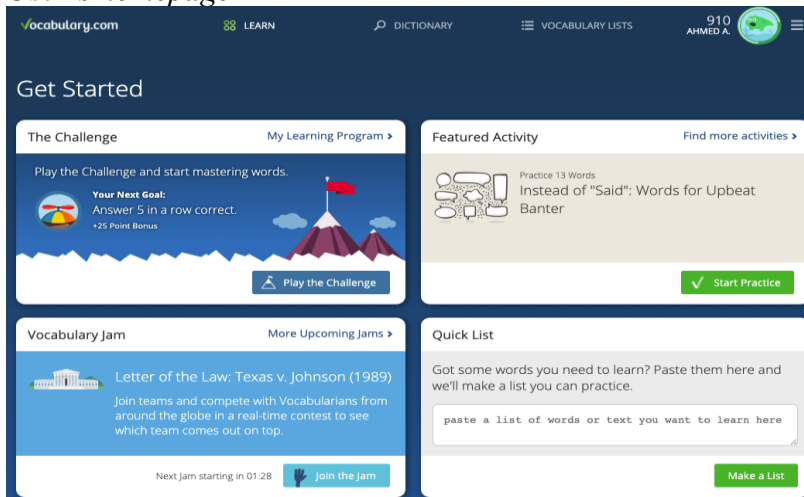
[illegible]

Vocabulary.com LEARN DICTIONARY VOCABULARY LISTS 910 AHMED A.

Get Started

The Challenge
My Learning Program ›
Play the Challenge and start mastering words.
Your Next Goal:
Answer 5 in a row correct.
+25 Point Bonus
Play the Challenge

Featured Activity
Find more activities ›
Practice 13 Words
Instead of "Said": Words for Upbeat Banter
Start Practice

Vocabulary Jam
More Upcoming Jams ›
Letter of the Law: Texas v. Johnson (1989)
Join teams and compete with Vocabularians from around the globe in a real-time contest to see which team comes out on top.
Next Jam starting in 01:28
Join the Jam

Quick List
Got some words you need to learn? Paste them here and we'll make a list you can practice.
paste a list of words or text you want to learn here
Make a List